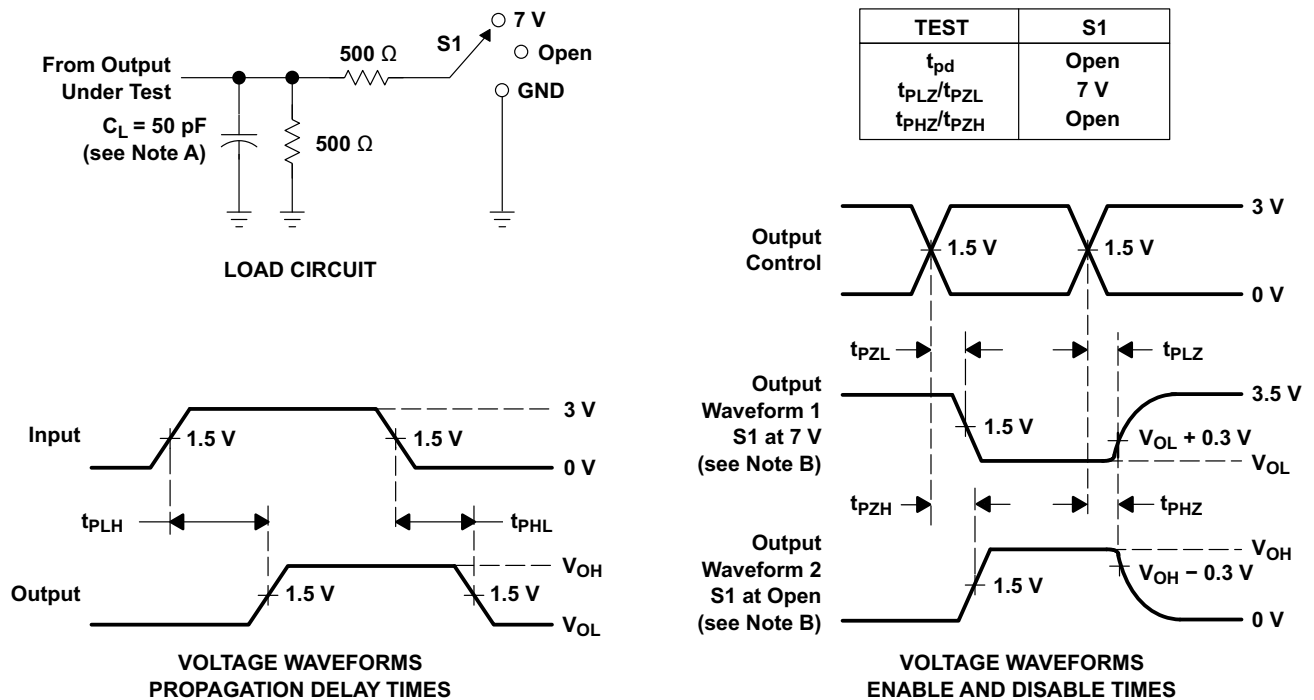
From Output Under Test

$C_L$ = 50 pF (see Note A)

500 Ω

500 Ω

S1

7 V

Open

GND

LOAD CIRCUIT

| TEST | S1 |
|---|---|
| $t_{pd}$ | Open |
| $t_{PLZ}/t_{PZL}$ | 7 V |
| $t_{PHZ}/t_{PZH}$ | Open |

Input

1.5 V

1.5 V

3 V

0 V

$t_{PLH}$

$t_{PHL}$

Output

1.5 V

1.5 V

$V_{OH}$

$V_{OL}$

VOLTAGE WAVEFORMS PROPAGATION DELAY TIMES

Output Control

1.5 V

1.5 V

3 V

0 V

$t_{PZL}$

$t_{PLZ}$

Output Waveform 1 S1 at 7 V (see Note B)

1.5 V

3.5 V

$V_{OL}$ + 0.3 V

$V_{OL}$

$t_{PZH}$

$t_{PHZ}$

Output Waveform 2 S1 at Open (see Note B)

1.5 V

$V_{OH}$

$V_{OH}$ − 0.3 V

0 V

VOLTAGE WAVEFORMS ENABLE AND DISABLE TIMES